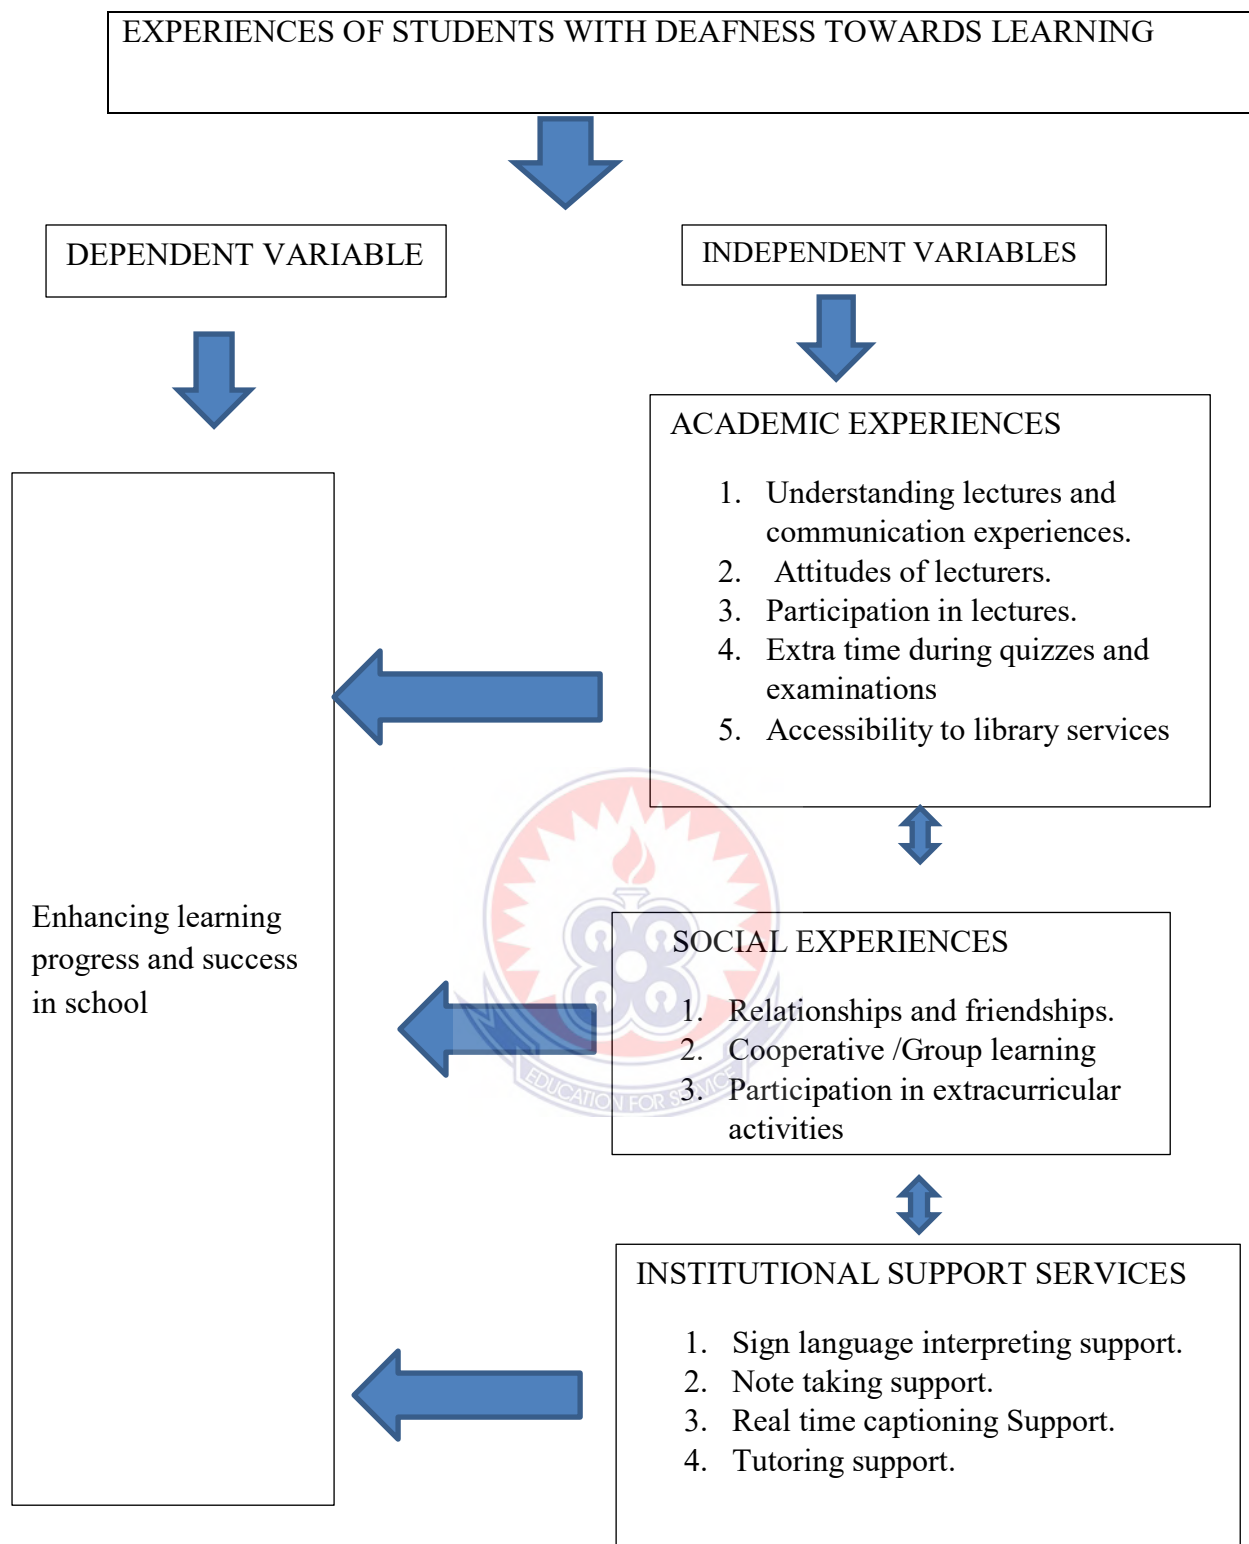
EXPERIENCES OF STUDENTS WITH DEAFNESS TOWARDS LEARNING

DEPENDENT VARIABLE

INDEPENDENT VARIABLES

ACADEMIC EXPERIENCES

1. Understanding lectures and communication experiences.
2. Attitudes of lecturers.
3. Participation in lectures.
4. Extra time during quizzes and examinations
5. Accessibility to library services

Enhancing learning progress and success in school

SOCIAL EXPERIENCES

1. Relationships and friendships.
2. Cooperative /Group learning
3. Participation in extracurricular activities

EDUCATION FOR SERVICE

INSTITUTIONAL SUPPORT SERVICES

1. Sign language interpreting support.
2. Note taking support.
3. Real time captioning Support.
4. Tutoring support.